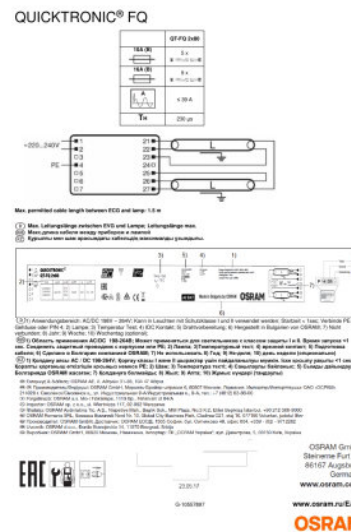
QUICKTRONIC® FQ

| | QT-FQ 2x80 |
|---|---|
| 16A (B) | 5 x |
| 16A (B) | 8 x |
| | ≤ 39 A |
| $T_H$ | 230 µs |

~220...240V

L 1
N 2
PE 3
C 4
C 5
C 6
C 7

Max. permitted cable length between ECG and lamps: 1.5 m

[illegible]

OSRAM

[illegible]

OSRAM GmbH
Steinerne Furt
86167 Augsburg
Germany

www.osram.ru/E

OSRAM